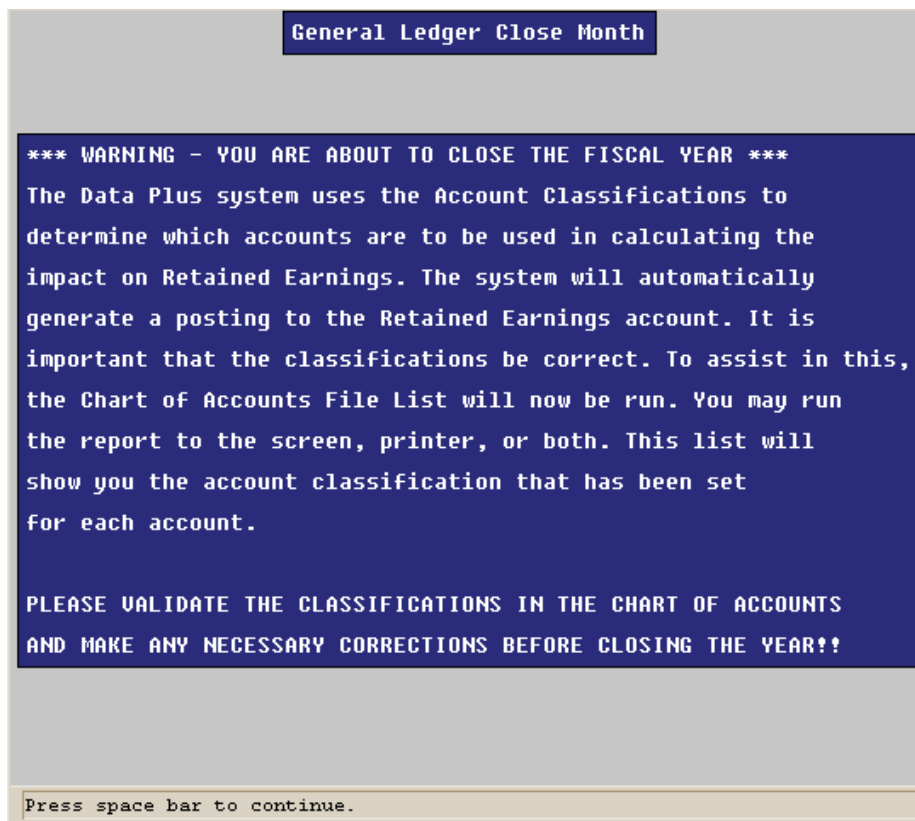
General Ledger Close Month

*** WARNING - YOU ARE ABOUT TO CLOSE THE FISCAL YEAR ***
The Data Plus system uses the Account Classifications to determine which accounts are to be used in calculating the impact on Retained Earnings. The system will automatically generate a posting to the Retained Earnings account. It is important that the classifications be correct. To assist in this, the Chart of Accounts File List will now be run. You may run the report to the screen, printer, or both. This list will show you the account classification that has been set for each account.

PLEASE VALIDATE THE CLASSIFICATIONS IN THE CHART OF ACCOUNTS AND MAKE ANY NECESSARY CORRECTIONS BEFORE CLOSING THE YEAR!!

Press space bar to continue.